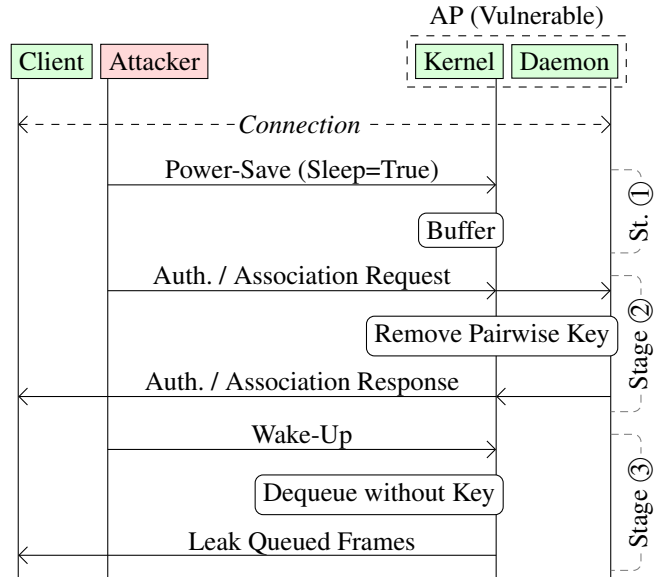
AP (Vulnerable)

Client Attacker Kernel Daemon

Connection

Power-Save (Sleep=True)

St. ①

Buffer

Auth. / Association Request

Remove Pairwise Key

Stage ②

Auth. / Association Response

Wake-Up

Dequeue without Key

Stage ③

Leak Queued Frames